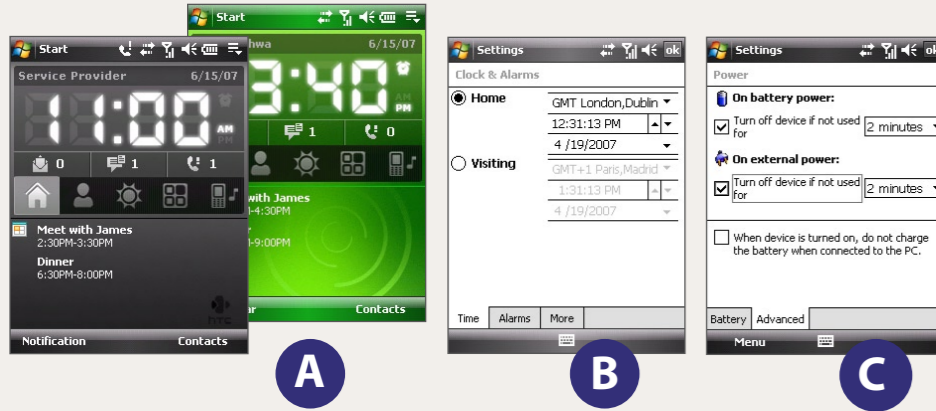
Start

Service Provider 6/15/07

11:00 AM PM

0 1 1

Meet with James
2:30PM-3:30PM

Dinner
6:30PM-8:00PM

htc

Notification Contacts

Start

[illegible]hwa 6/15/07

3:40 AM PM

1 0

with James
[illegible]-4:30PM

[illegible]-9:00PM

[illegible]ar Contacts

A

Settings ok

Clock & Alarms

Home GMT London,Dublin
12:31:13 PM
4 /19/2007

Visiting GMT+1 Paris,Madrid
1:31:13 PM
4 /19/2007

Time Alarms More

B

Settings ok

Power

On battery power:
Turn off device if not used for 2 minutes

On external power:
Turn off device if not used for 2 minutes

When device is turned on, do not charge the battery when connected to the PC.

Battery Advanced

Menu

C